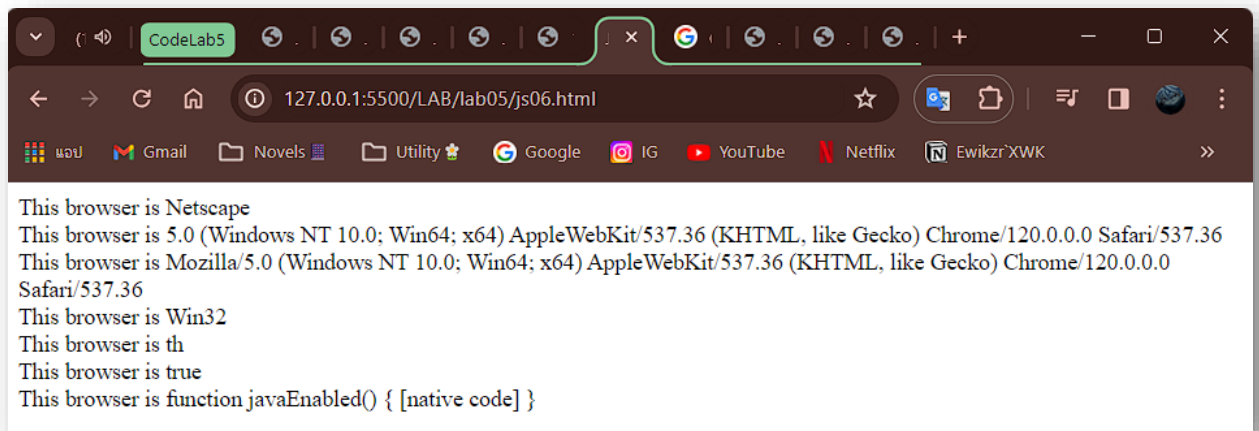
CodeLab5

127.0.0.1:5500/LAB/lab05/js06.html

แอป Gmail Novels Utility Google IG YouTube Netflix Ewikzr`XWK

This browser is Netscape
This browser is 5.0 (Windows NT 10.0; Win64; x64) AppleWebKit/537.36 (KHTML, like Gecko) Chrome/120.0.0.0 Safari/537.36
This browser is Mozilla/5.0 (Windows NT 10.0; Win64; x64) AppleWebKit/537.36 (KHTML, like Gecko) Chrome/120.0.0.0 Safari/537.36
This browser is Win32
This browser is th
This browser is true
This browser is function javaEnabled() { [native code] }